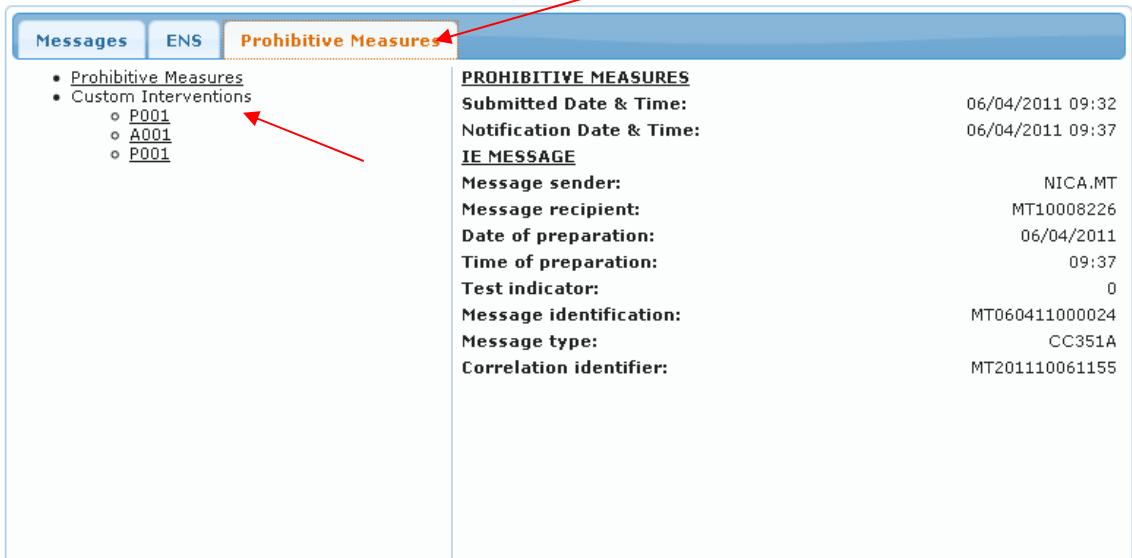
Messages ENS Prohibitive Measures

- Prohibitive Measures
- Custom Interventions
  - P001
  - A001
  - P001

PROHIBITIVE MEASURES

| | |
|---|---|
| Submitted Date & Time: | 06/04/2011 09:32 |
| Notification Date & Time: | 06/04/2011 09:37 |

IE MESSAGE

| | |
|---|---|
| Message sender: | NICA.MT |
| Message recipient: | MT10008226 |
| Date of preparation: | 06/04/2011 |
| Time of preparation: | 09:37 |
| Test indicator: | 0 |
| Message identification: | MT060411000024 |
| Message type: | CC351A |
| Correlation identifier: | MT201110061155 |